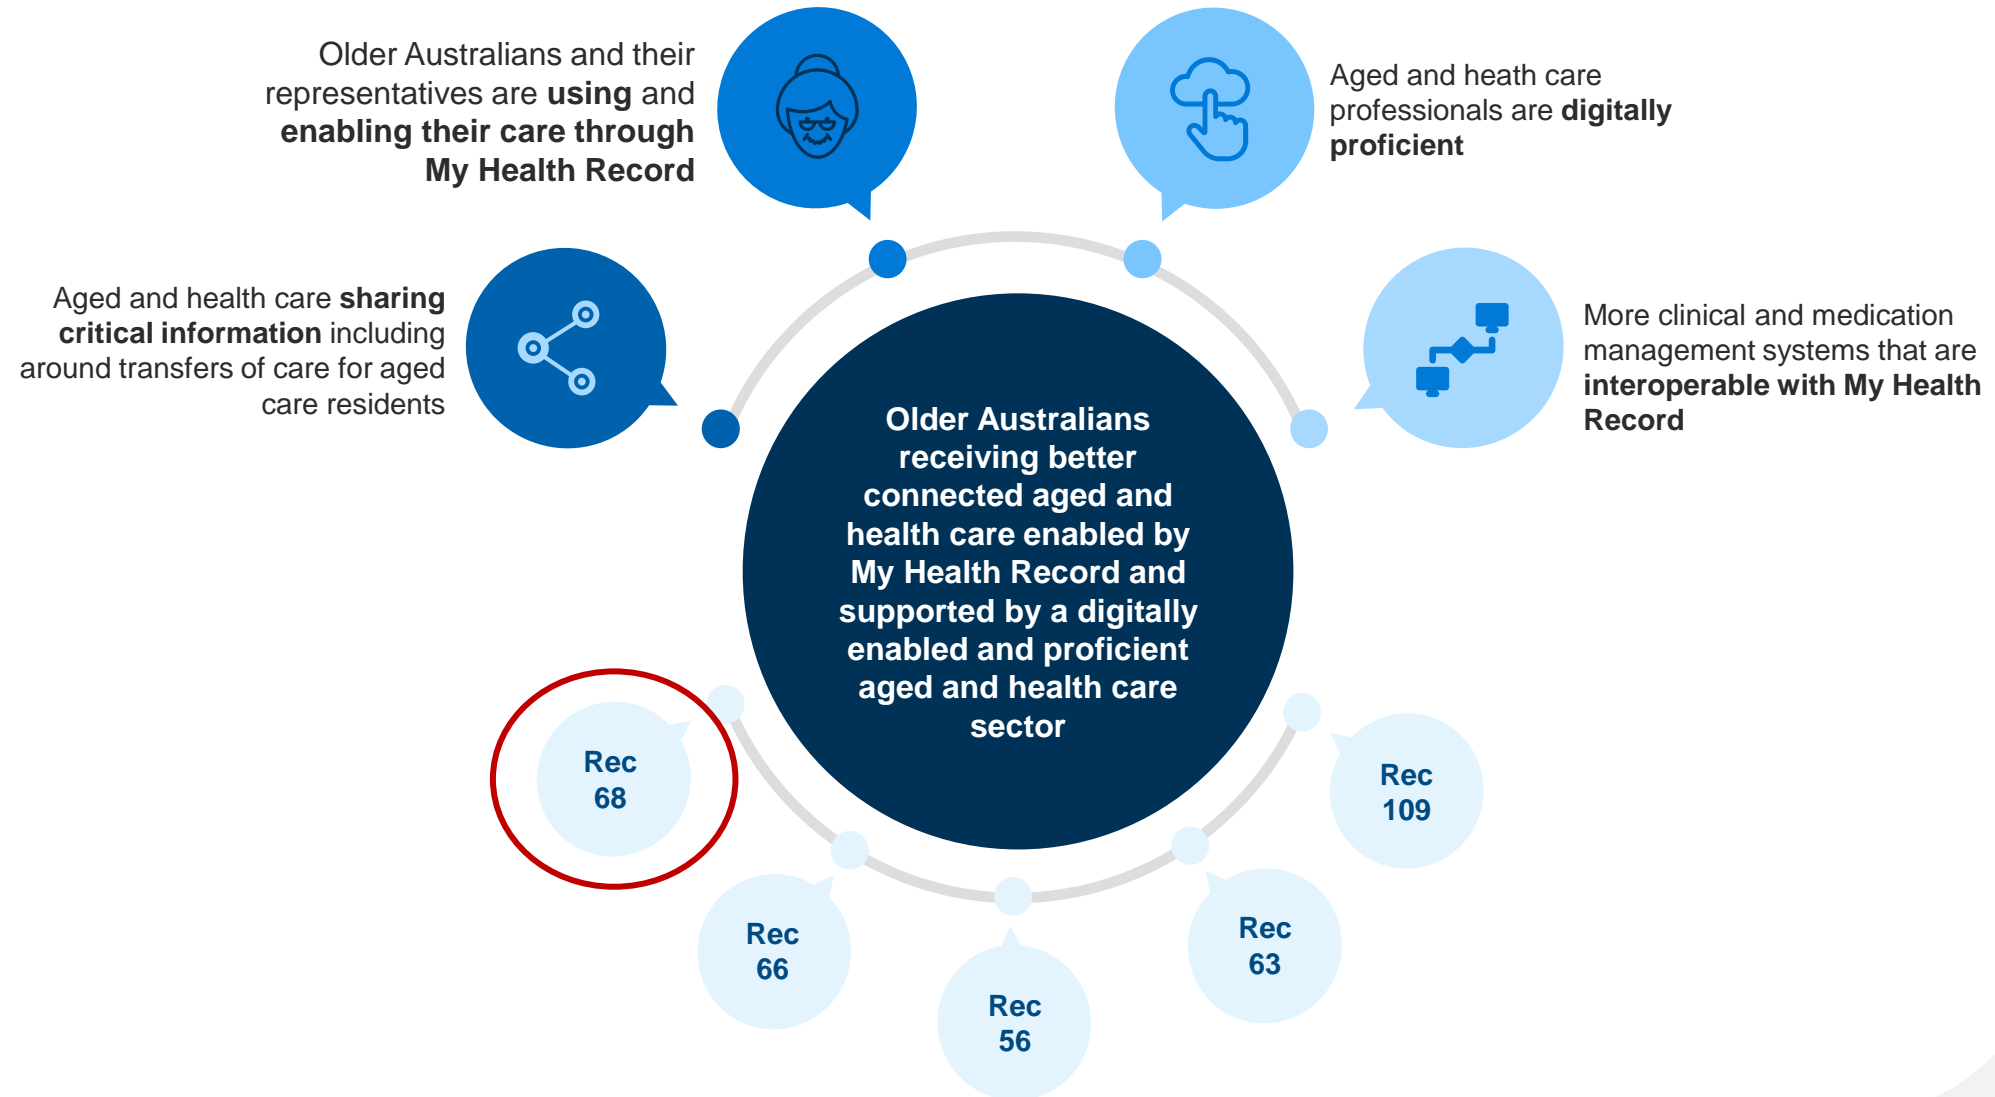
Older Australians and their representatives are **using** and **enabling their care through My Health Record**

Aged and heath care professionals are **digitally proficient**

Aged and health care **sharing critical information** including around transfers of care for aged care residents

More clinical and medication management systems that are **interoperable with My Health Record**

Older Australians receiving better connected aged and health care enabled by My Health Record and supported by a digitally enabled and proficient aged and health care sector

Rec 68

Rec 66

Rec 56

Rec 63

Rec 109